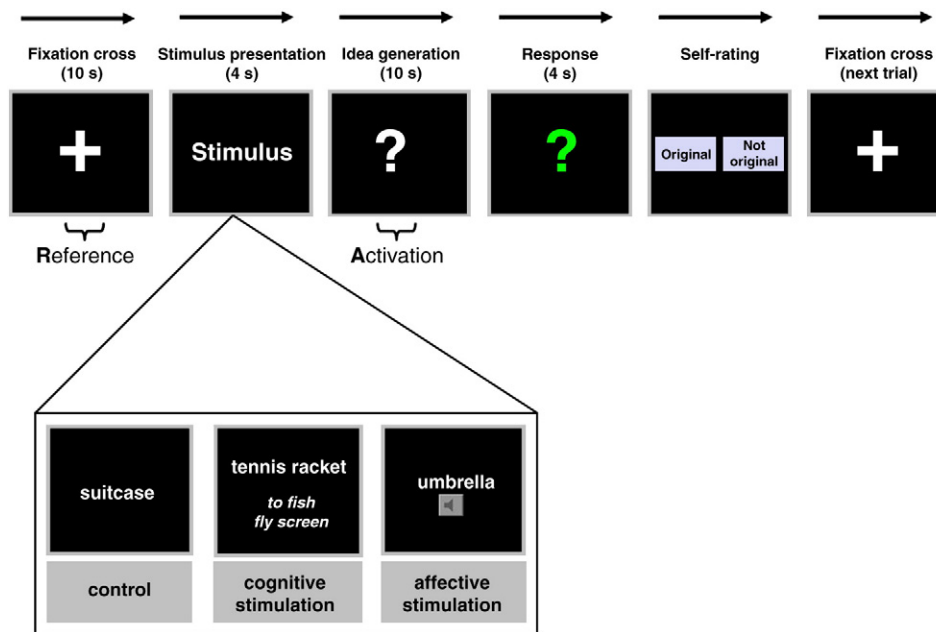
Fixation cross (10 s)

Stimulus presentation (4 s)

Idea generation (10 s)

Response (4 s)

Self-rating

Fixation cross (next trial)

+

Stimulus

?

?

Original

Not original

+

Reference

Activation

suitcase

tennis racket

to fish
fly screen

umbrella

control

cognitive stimulation

affective stimulation